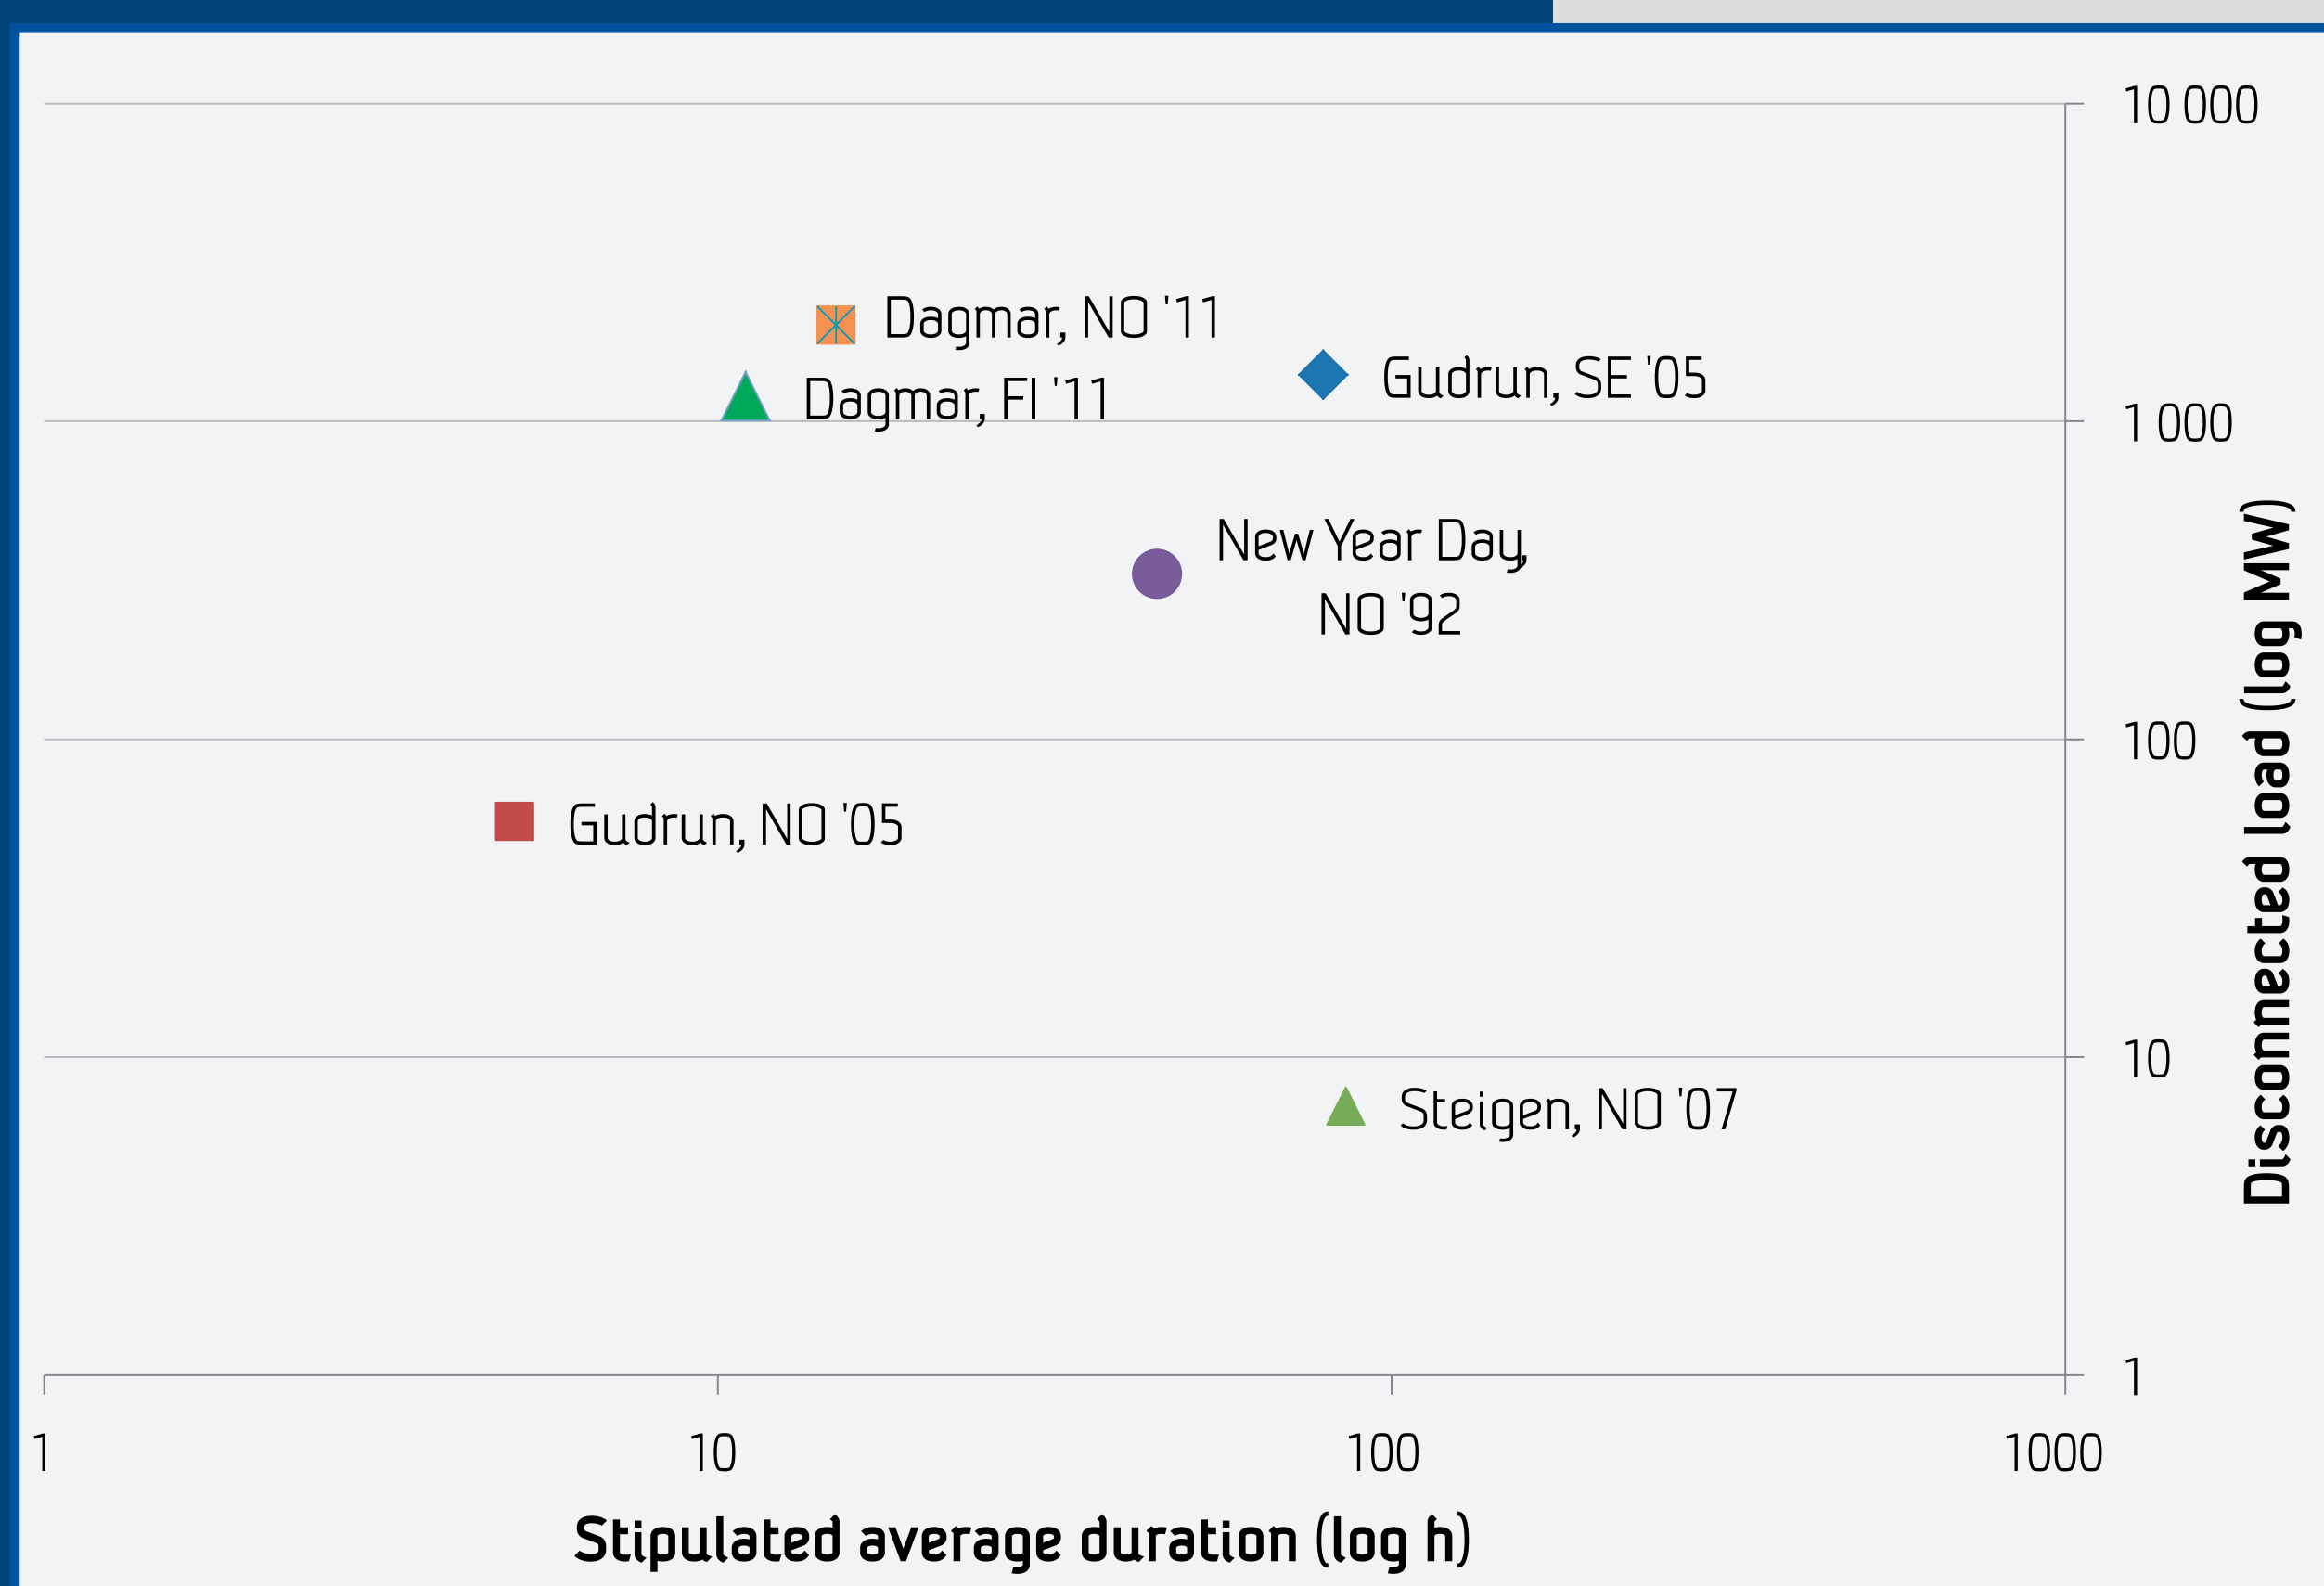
Dagmar, NO '11

Gudrun, SE '05

Dagmar, FI '11

New Year Day, NO '92

Gudrun, NO '05

Steigen, NO '07

10 000

1 000

100

10

1

Disconnected load (log MW)

1

10

100

1000

Stipulated average duration (log h)